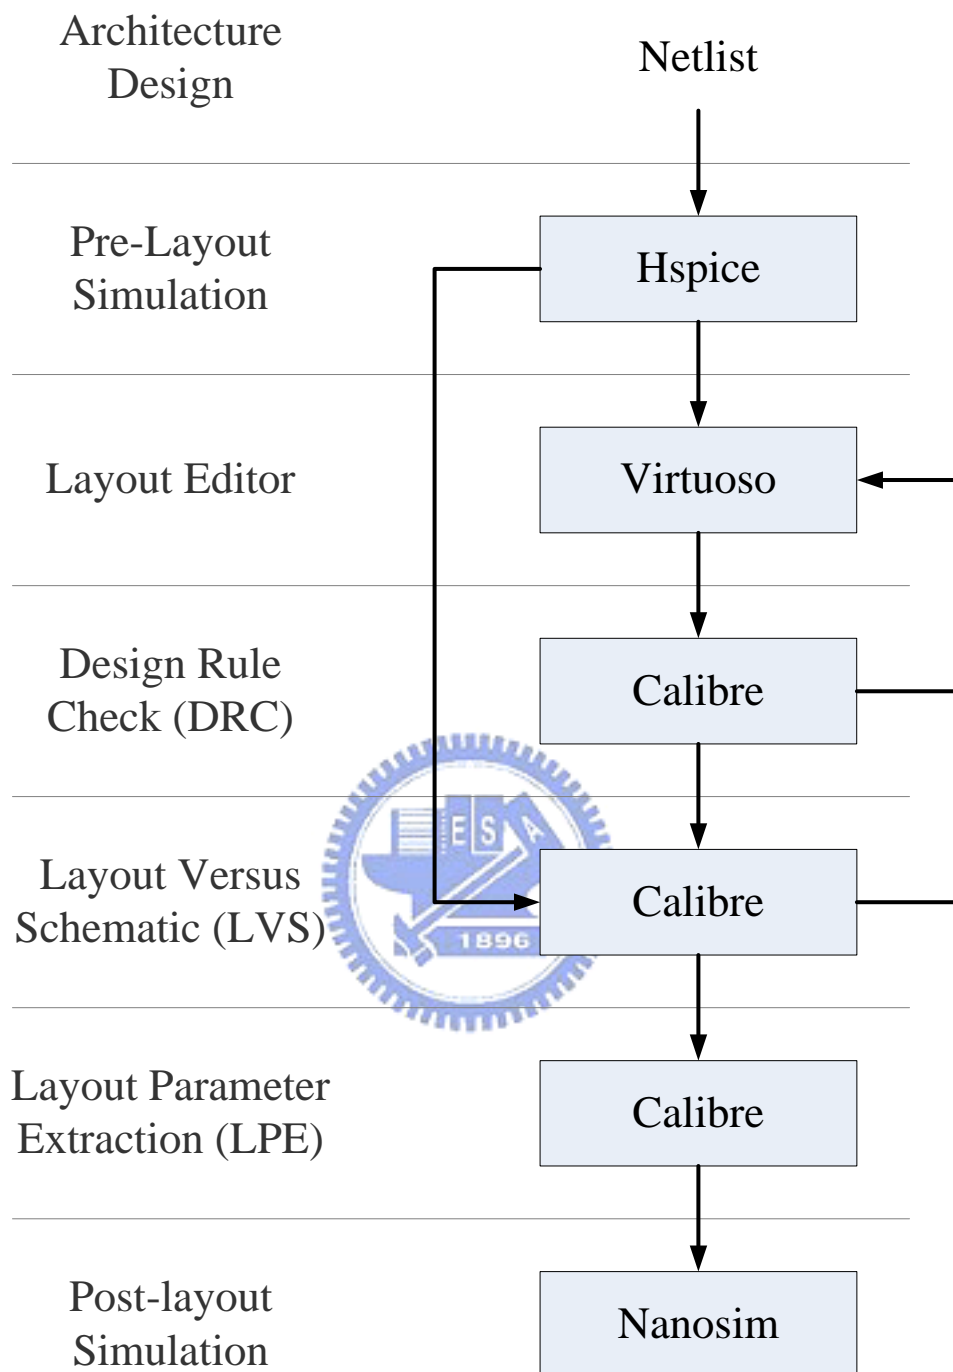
Architecture Design

Netlist

Pre-Layout Simulation

Hspice

Layout Editor

Virtuoso

Design Rule Check (DRC)

Calibre

Layout Versus Schematic (LVS)

E S A

1896

Calibre

Layout Parameter Extraction (LPE)

Calibre

Post-layout Simulation

Nanosim